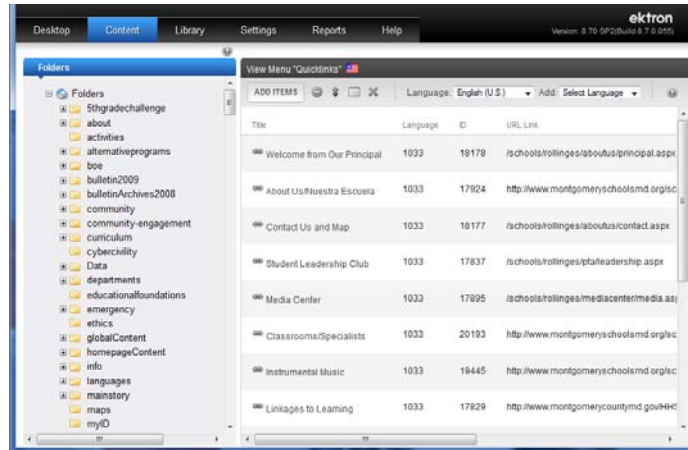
Desktop Content Library Settings Reports Help

ektron
Version: 8.70 SP2(Build 8.7.0.055)

Folders

Folders
5thgradechallenge
about
activities
alternativeprograms
boe
bulletin2009
bulletinArchives2008
community
community-engagement
curriculum
cybercivility
Data
departments
educationalfoundations
emergency
ethics
globalContent
homepageContent
info
languages
mainstory
maps
myID

View Menu "Quicklinks"

ADD ITEMS

Language: English (U.S.) Add: Select Language

| Title | Language | ID | URL Link |
|---|---|---|---|
| Welcome from Our Principal | 1033 | 18178 | /schools/rollinges/aboutus/principal.aspx |
| About Us/Nuestra Escuela | 1033 | 17924 | http://www.montgomeryschoolsmd.org/sc |
| Contact Us and Map | 1033 | 18177 | /schools/rollinges/aboutus/contact.aspx |
| Student Leadership Club | 1033 | 17837 | /schools/rollinges/pta/leadership.aspx |
| Media Center | 1033 | 17895 | /schools/rollinges/mediacenter/media.as |
| Classrooms/Specialists | 1033 | 20193 | http://www.montgomeryschoolsmd.org/sc |
| Instrumental Music | 1033 | 19445 | http://www.montgomeryschoolsmd.org/sc |
| Linkages to Learning | 1033 | 17829 | http://www.montgomerycountymd.gov/HHS |